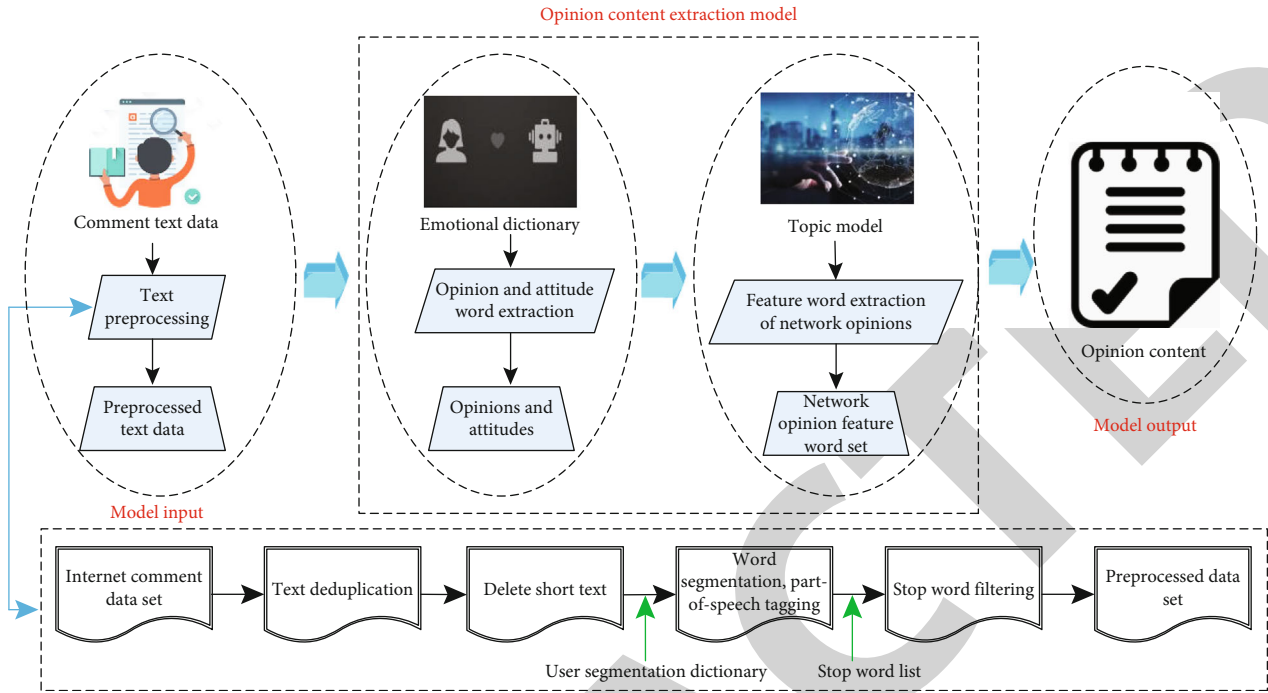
Opinion content extraction model

Comment text data

Text preprocessing

Preprocessed text data

Model input

Emotional dictionary

Opinion and attitude word extraction

Opinions and attitudes

Topic model

Feature word extraction of network opinions

Network opinion feature word set

Opinion content

Model output

Internet comment data set

Text deduplication

Delete short text

Word segmentation, part-of-speech tagging

Stop word filtering

Preprocessed data set

User segmentation dictionary

Stop word list